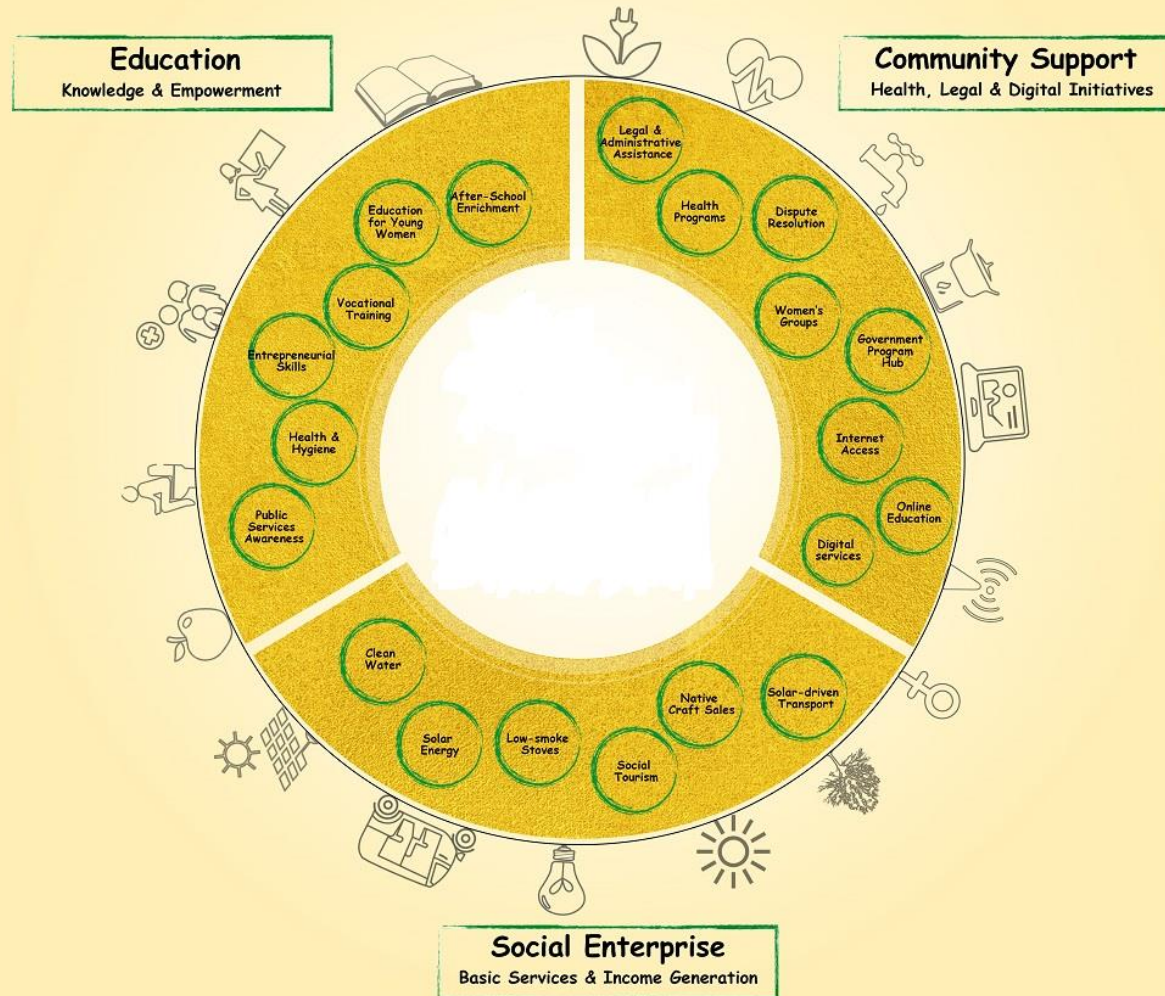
Education
Knowledge & Empowerment

Community Support
Health, Legal & Digital Initiatives

After-School Enrichment

Education for Young Women

Vocational Training

Entrepreneurial Skills

Health & Hygiene

Public Services Awareness

Legal & Administrative Assistance

Health Programs

Dispute Resolution

Women's Groups

Government Program Hub

Internet Access

Online Education

Digital services

Clean Water

Solar Energy

Low-smoke Stoves

Social Tourism

Native Craft Sales

Solar-driven Transport

Social Enterprise
Basic Services & Income Generation